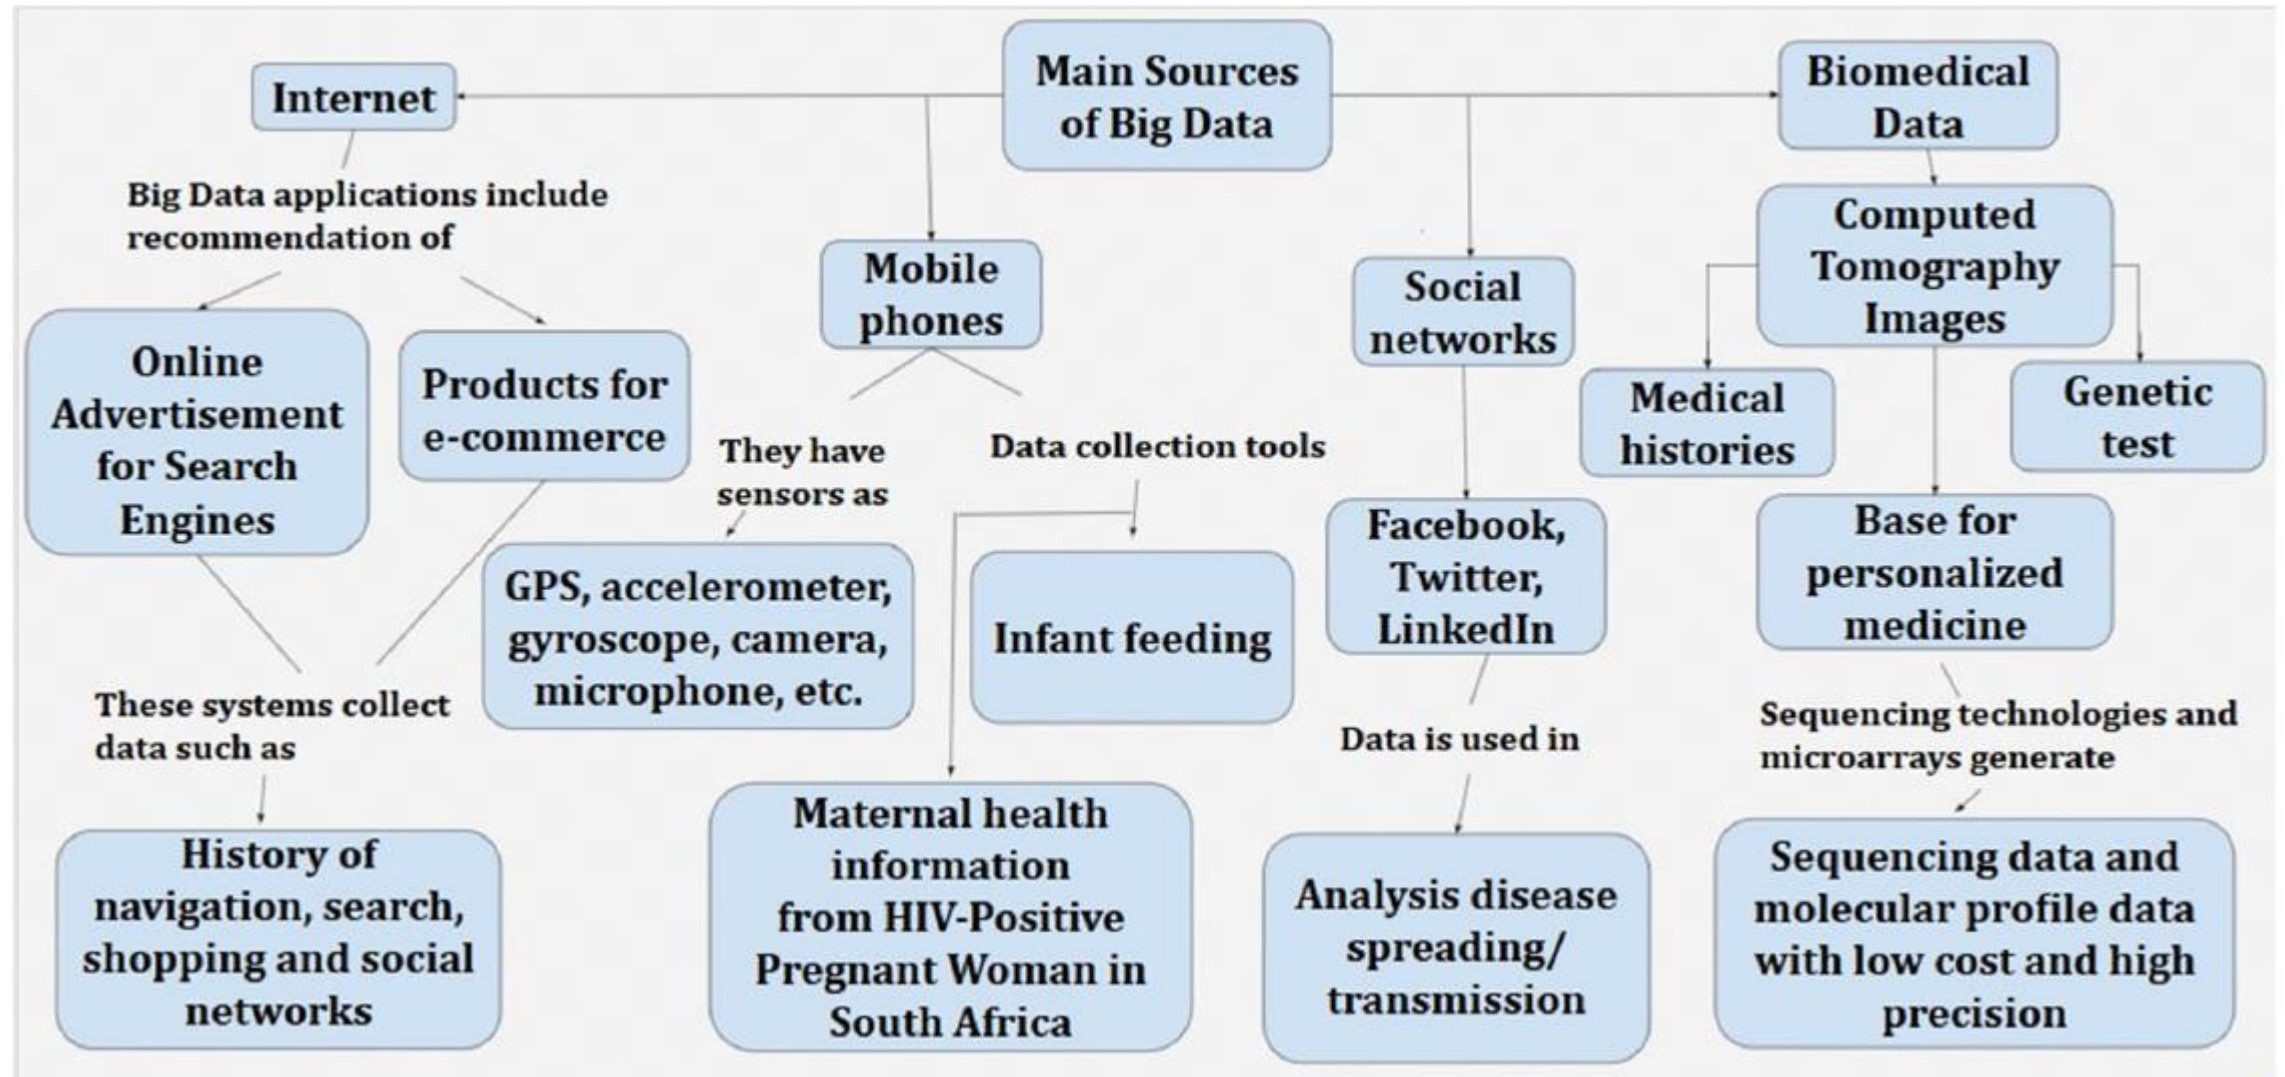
Main Sources of Big Data

Internet

Big Data applications include recommendation of

Online Advertisement for Search Engines

Products for e-commerce

These systems collect data such as

History of navigation, search, shopping and social networks

Mobile phones

They have sensors as

GPS, accelerometer, gyroscope, camera, microphone, etc.

Data collection tools

Infant feeding

Maternal health information from HIV-Positive Pregnant Woman in South Africa

Social networks

Facebook, Twitter, LinkedIn

Data is used in

Analysis disease spreading/ transmission

Biomedical Data

Computed Tomography Images

Medical histories

Genetic test

Base for personalized medicine

Sequencing technologies and microarrays generate

Sequencing data and molecular profile data with low cost and high precision